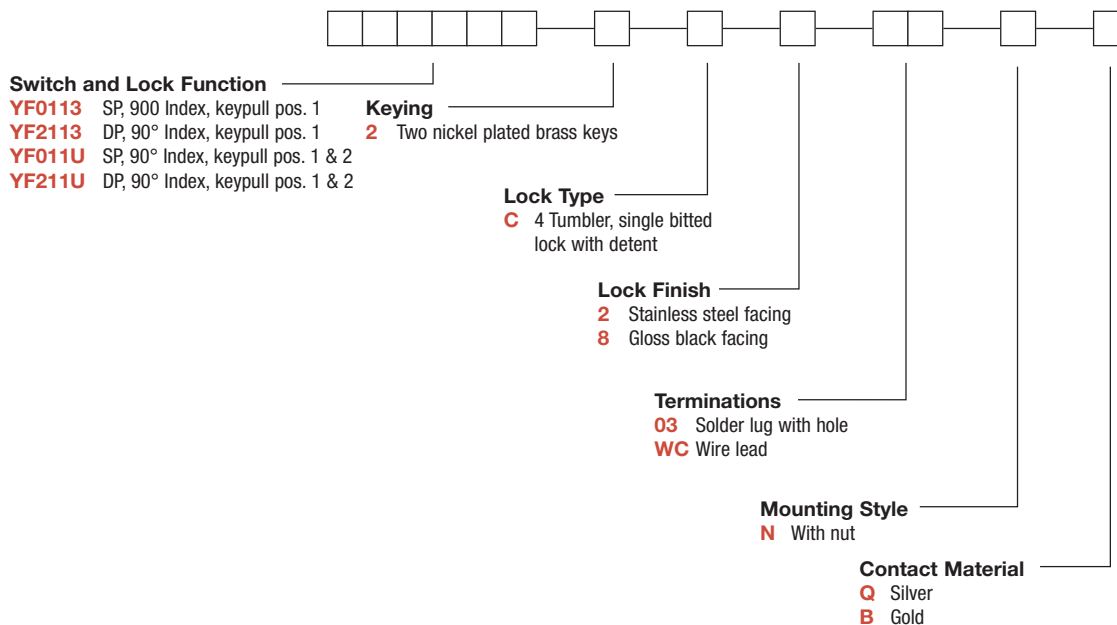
Switch and Lock Function
YF0113 SP, 900 Index, keypull pos. 1
YF2113 DP, 90° Index, keypull pos. 1
YF011U SP, 90° Index, keypull pos. 1 & 2
YF211U DP, 90° Index, keypull pos. 1 & 2

Keying
2 Two nickel plated brass keys

Lock Type
C 4 Tumbler, single bitted lock with detent

Lock Finish
2 Stainless steel facing
8 Gloss black facing

Terminations
03 Solder lug with hole
WC Wire lead

Mounting Style
N With nut

Contact Material
Q Silver
B Gold